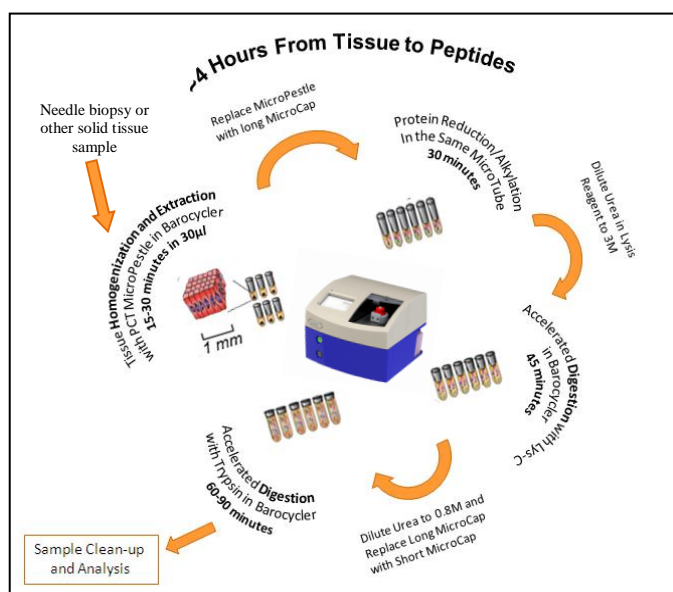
~4 Hours From Tissue to Peptides

Needle biopsy or other solid tissue sample

Replace MicroPestle with long MicroCap

Protein Reduction/Alkylation In the Same MicroTube 30 minutes

Dilute Urea in Lysis Reagent to 3M

Tissue Homogenization and Extraction with PCT MicroPestle in Barocycler 15-30 minutes in 30µl

1 mm

Accelerated Digestion with Lys-C in Barocycler 45 minutes

Accelerated Digestion with Trypsin in Barocycler 60-90 minutes

Dilute Urea to 0.8M and Replace Long MicroCap with Short MicroCap

Sample Clean-up and Analysis